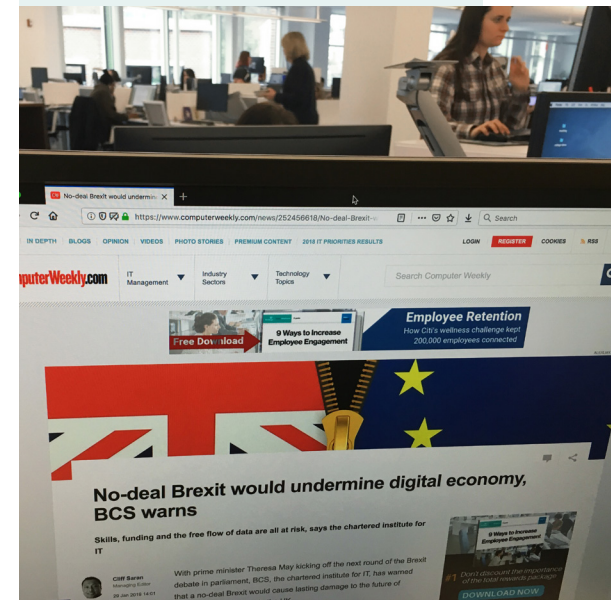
No-deal Brexit would undermi ×

https://www.computerweekly.com/news/252456618/No-deal-Brexit-

Search

IN DEPTH BLOGS OPINION VIDEOS PHOTO STORIES PREMIUM CONTENT 2018 IT PRIORITIES RESULTS LOGIN REGISTER COOKIES RSS

puterWeekly.com IT Management Industry Sectors Technology Topics Search Computer Weekly

Free Download 9 Ways to Increase Employee Engagement Employee Retention How Citi's wellness challenge kept 200,000 employees connected

No-deal Brexit would undermine digital economy, BCS warns

Skills, funding and the free flow of data are all at risk, says the chartered institute for IT

Cliff Saran Managing Editor

With prime minister Theresa May kicking off the next round of the Brexit debate in parliament, BCS, the chartered institute for IT, has warned that a no-deal Brexit would cause lasting damage to the future of

9 Ways to Increase Employee Engagement

Don't discount the importance of the total rewards package

DOWNLOAD NOW